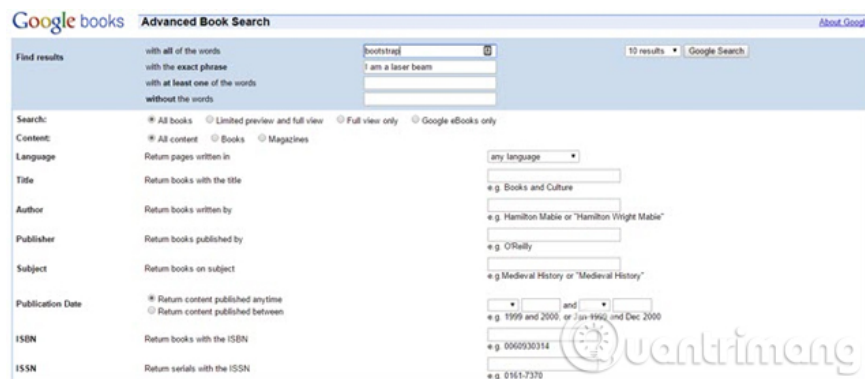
Google books Advanced Book Search

About Goog

| | | | |
|---|---|---|---|
| Find results | with all of the words | bootstrap | 10 results ▾ Google Search |
| | with the exact phrase | I am a laser beam | |
| | with at least one of the words | | |
| | without the words | | |
| Search: | All books Limited preview and full view Full view only Google eBooks only | | |
| Content: | All content Books Magazines | | |
| Language | Return pages written in | any language ▾ | |
| Title | Return books with the title | e.g. Books and Culture | |
| Author | Return books written by | e.g. Hamilton Mabie or "Hamilton Wright Mabie" | |
| Publisher | Return books published by | e.g. O'Reilly | |
| Subject | Return books on subject | e.g. Medieval History or "Medieval History" | |
| Publication Date | Return content published anytime<br>Return content published between | ▾ and ▾<br>e.g. 1999 and 2000, or Jan 1999 and Dec 2000 | |
| ISBN | Return books with the ISBN | e.g. 0060930314 | |
| ISSN | Return serials with the ISSN | e.g. 0161-7370 | |

uantrimang